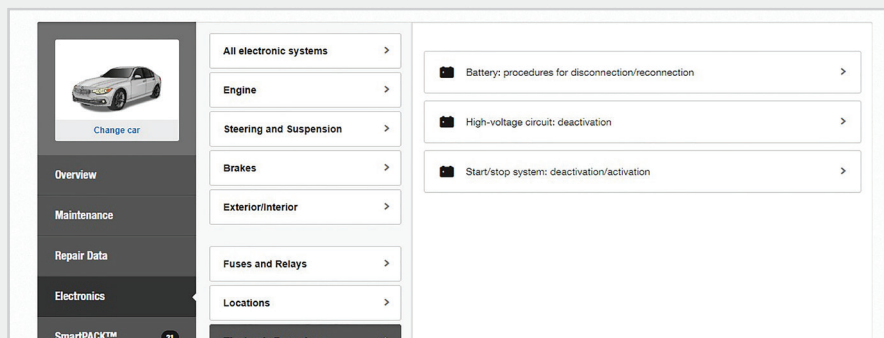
Change car

Overview

Maintenance

Repair Data

Electronics

SmartPACK™ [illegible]

All electronic systems >

Engine >

Steering and Suspension >

Brakes >

Exterior/Interior >

Fuses and Relays >

Locations >

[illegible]

Battery: procedures for disconnection/reconnection >

High-voltage circuit: deactivation >

Start/stop system: deactivation/activation >